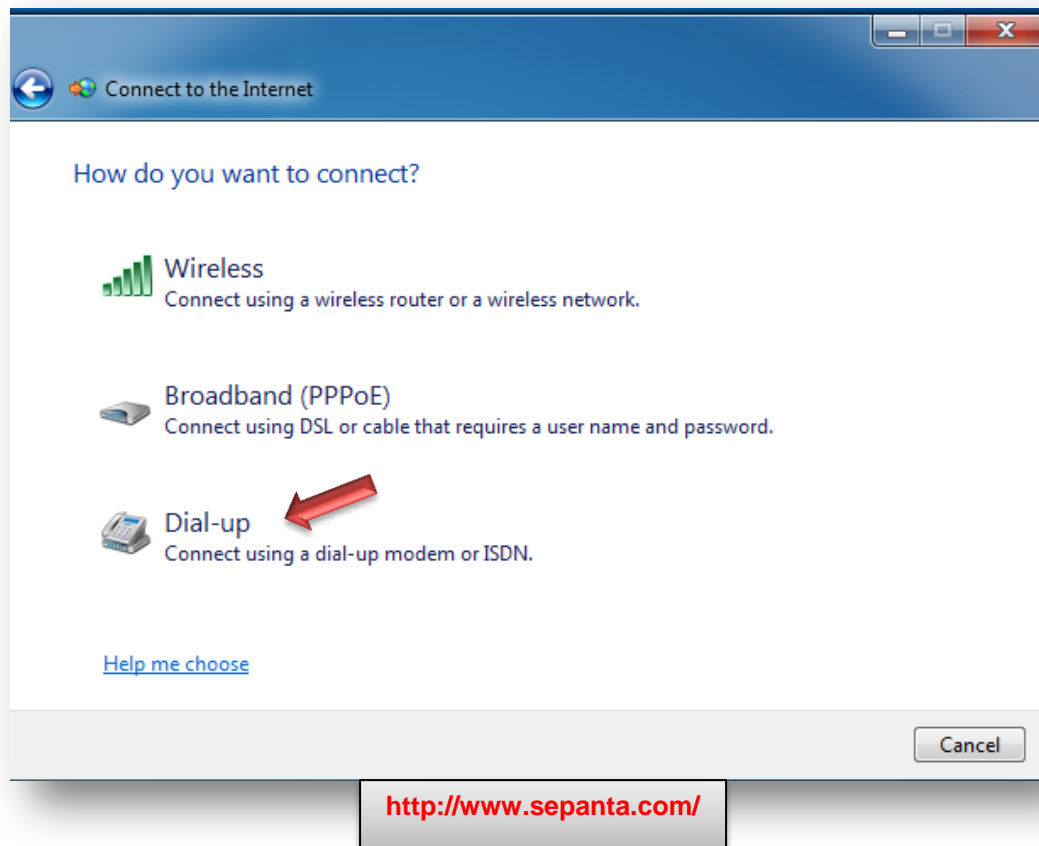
Connect to the Internet

How do you want to connect?

Wireless
Connect using a wireless router or a wireless network.

Broadband (PPPoE)
Connect using DSL or cable that requires a user name and password.

Dial-up
Connect using a dial-up modem or ISDN.

Help me choose

Cancel

http://www.sepanta.com/